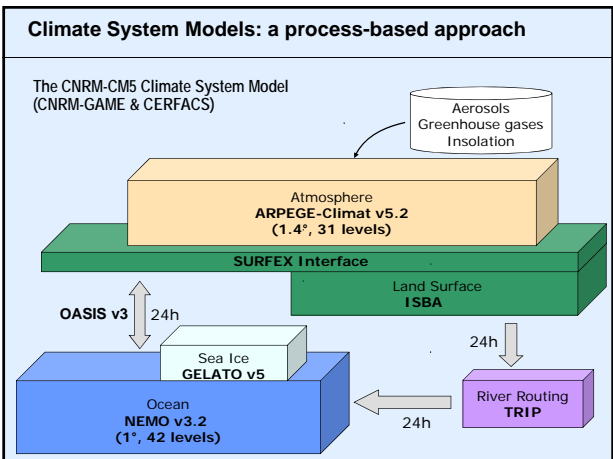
Climate System Models: a process-based approach

The CNRM-CM5 Climate System Model
(CNRM-GAME & CERFACS)

Aerosols
Greenhouse gases
Insolation

Atmosphere
ARPEGE-Climat v5.2
(1.4°, 31 levels)

SURFEX Interface

Land Surface
ISBA

OASIS v3

24h

24h

Sea Ice
GELATO v5

Ocean
NEMO v3.2
(1°, 42 levels)

24h

River Routing
TRIP